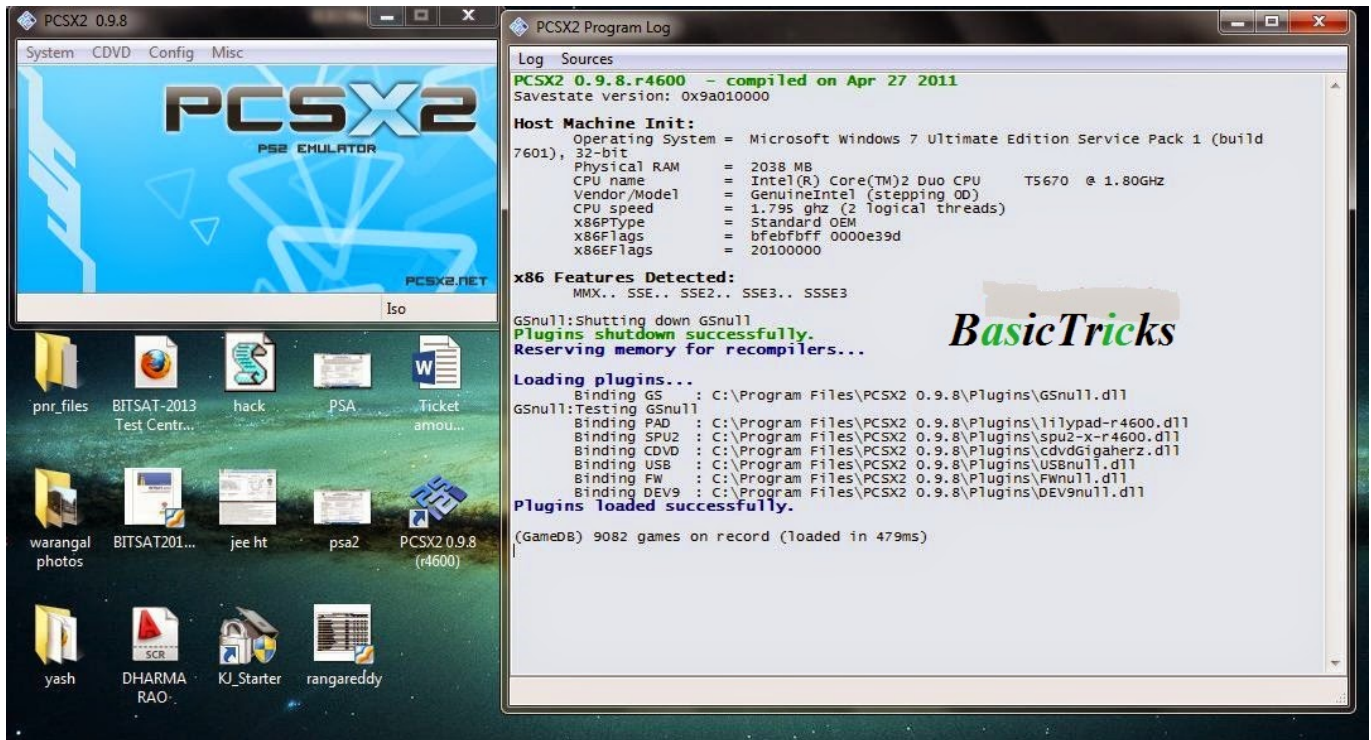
PCSX2 0.9.8

System CDVD Config Misc

PCSX2
PS2 EMULATOR
PCSX2.NET

Iso

pnr_files
BITSAT-2013 Test Centr...
hack
PSA
Ticket amou...
warangal photos
BITSAT201...
jee ht
psa2
PCSX2 0.9.8 (r4600)
yash
SCR
DHARMA RAO
KJ_Starter
rangareddy

PCSX2 Program Log

Log Sources

PCSX2 0.9.8.r4600 - compiled on Apr 27 2011
Savestate version: 0x9a010000

Host Machine Init:
Operating System = Microsoft Windows 7 Ultimate Edition Service Pack 1 (build 7601), 32-bit
Physical RAM = 2038 MB
CPU name = Intel(R) Core(TM)2 Duo CPU T5670 @ 1.80GHz
Vendor/Model = GenuineIntel (stepping 0D)
CPU speed = 1.795 ghz (2 logical threads)
x86PType = Standard OEM
x86Flags = bfebfbff 0000e39d
x86EFlags = 20100000

x86 Features Detected:
MMX.. SSE.. SSE2.. SSE3.. SSSE3

GSnull:Shutting down GSnull
Plugins shutdown successfully.
Reserving memory for recompilers...

BasicTricks

Loading plugins...
Binding GS : C:\Program Files\PCSX2 0.9.8\Plugins\GSnull.dll
GSnull:Testing GSnull
Binding PAD : C:\Program Files\PCSX2 0.9.8\Plugins\lilypad-r4600.dll
Binding SPU2 : C:\Program Files\PCSX2 0.9.8\Plugins\spu2-x-r4600.dll
Binding CDVD : C:\Program Files\PCSX2 0.9.8\Plugins\cdvdGigaherz.dll
Binding USB : C:\Program Files\PCSX2 0.9.8\Plugins\USBnull.dll
Binding FW : C:\Program Files\PCSX2 0.9.8\Plugins\FWnull.dll
Binding DEV9 : C:\Program Files\PCSX2 0.9.8\Plugins\DEV9null.dll
Plugins loaded successfully.

(GameDB) 9082 games on record (loaded in 479ms)